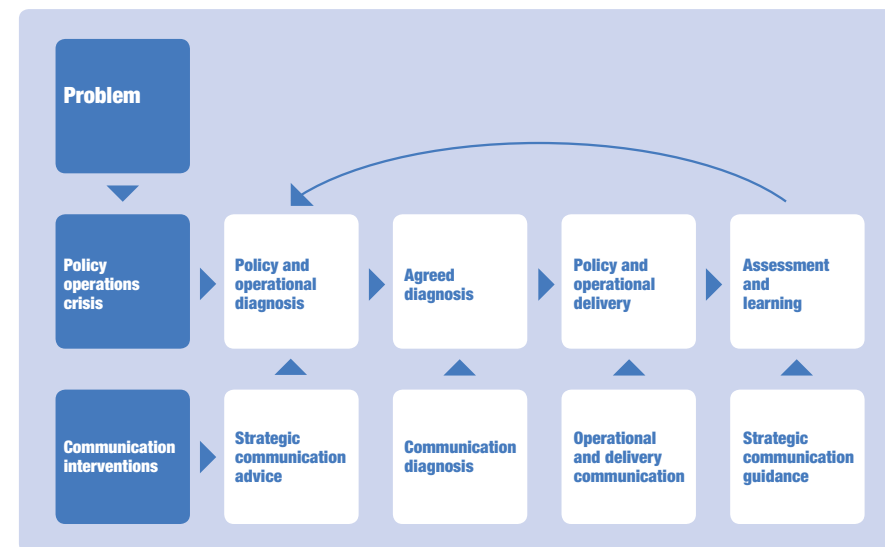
Problem

Policy operations crisis

Policy and operational diagnosis

Agreed diagnosis

Policy and operational delivery

Assessment and learning

Communication interventions

Strategic communication advice

Communication diagnosis

Operational and delivery communication

Strategic communication guidance